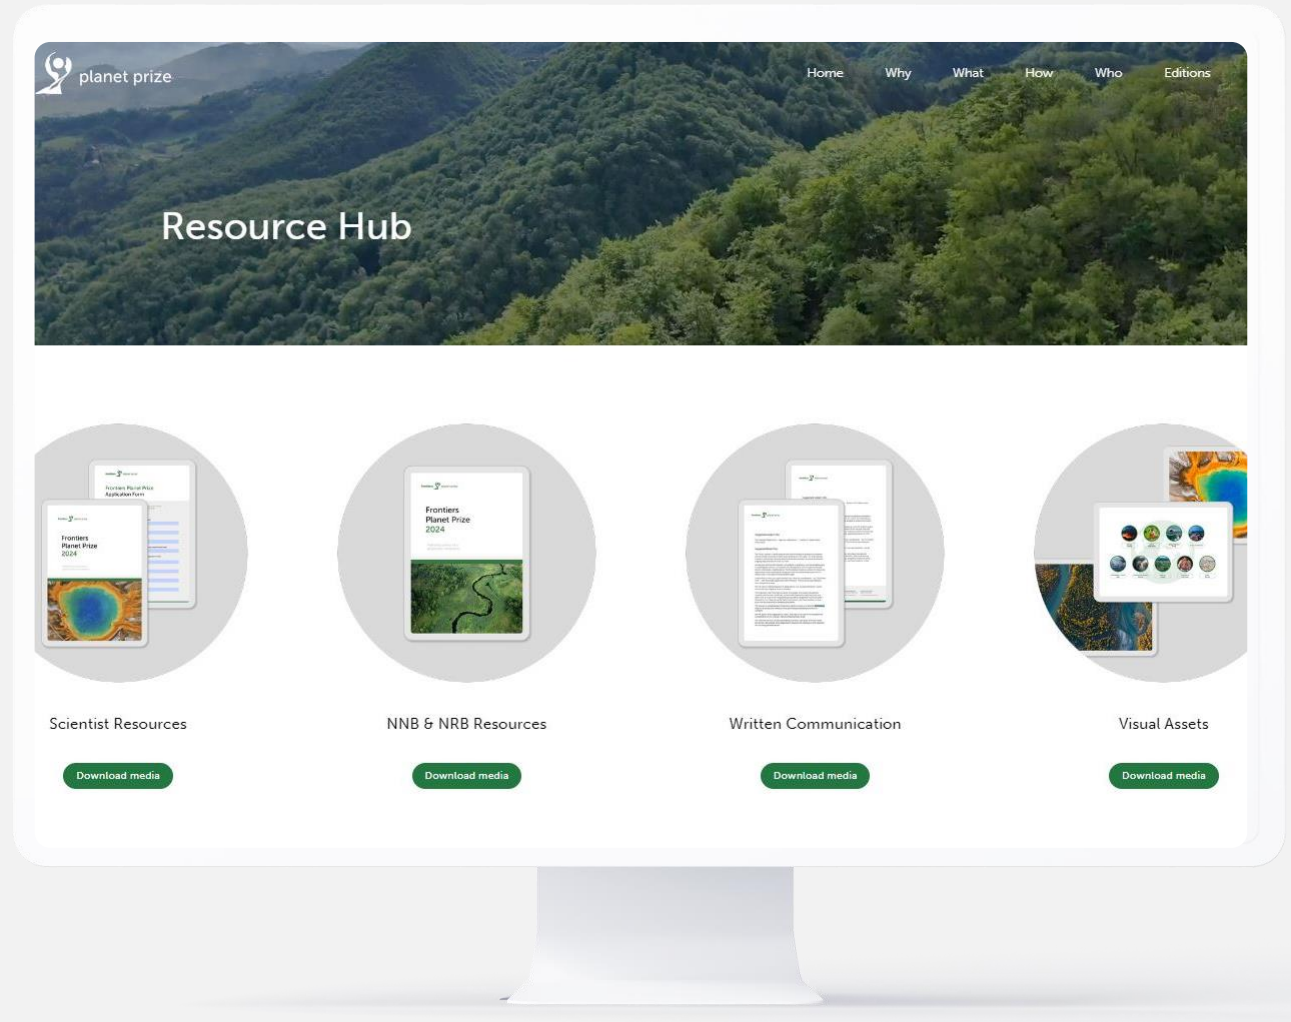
planet prize

Home Why What How Who Editions

Resource Hub

Frontiers Planet Prize Application Form

Frontiers Planet Prize 2024

Frontiers Planet Prize 2024

Scientist Resources

Download media

NNB & NRB Resources

Download media

Written Communication

Download media

Visual Assets

Download media